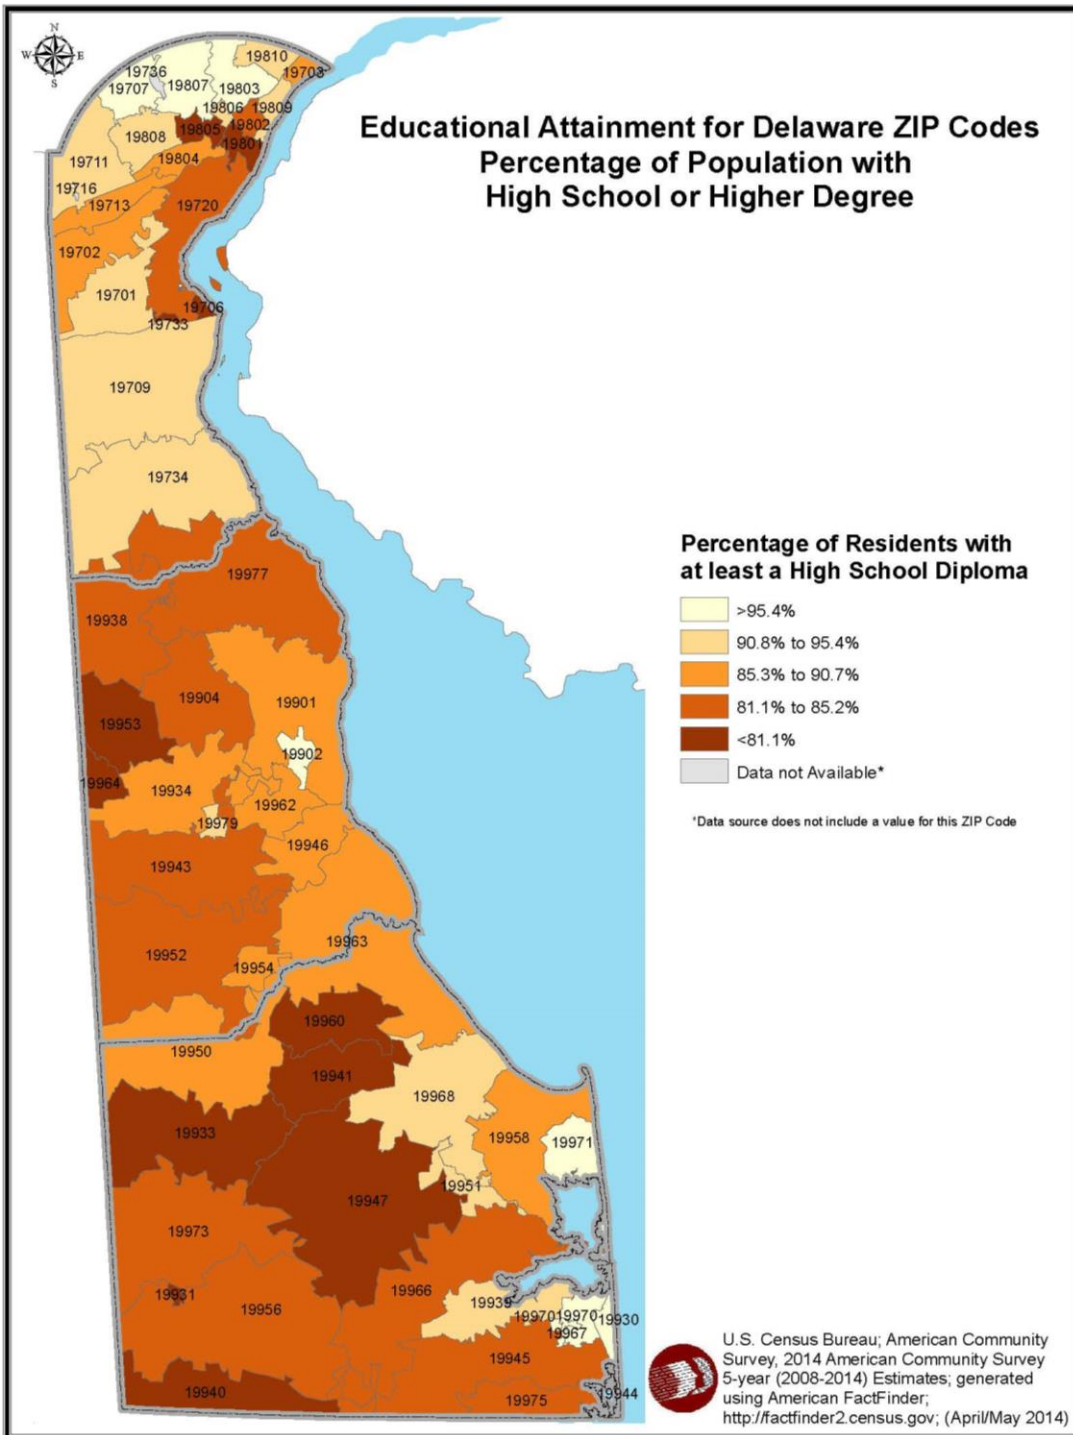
N
W E
S

Educational Attainment for Delaware ZIP Codes
Percentage of Population with
High School or Higher Degree

19810
19703
19736
19707
19807
19803
19806
19809
19808
19805
19802
19801
19711
19804
19716
19713
19720
19702
19701
19706
19733
19709
19734
19977
19938
19904
19901
19953
19902
19964
19934
19962
19979
19946
19943
19963
19952
19954
19960
19950
19941
19968
19933
19958
19971
19951
19947
19973
19966
19931
19956
19939
19970
19970
19930
19967
19945
19940
19975
19944

Percentage of Residents with at least a High School Diploma

>95.4%
90.8% to 95.4%
85.3% to 90.7%
81.1% to 85.2%
<81.1%
Data not Available*

*Data source does not include a value for this ZIP Code

U.S. Census Bureau; American Community Survey, 2014 American Community Survey 5-year (2008-2014) Estimates; generated using American FactFinder; http://factfinder2.census.gov; (April/May 2014)